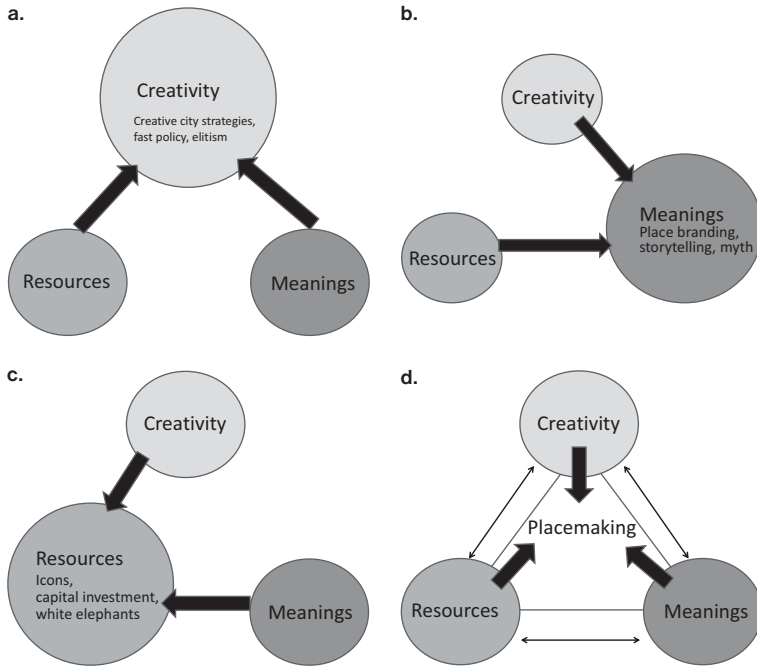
a.

Creativity
Creative city strategies, fast policy, elitism

Resources

Meanings

b.

Creativity

Meanings
Place branding, storytelling, myth

Resources

c.

Creativity

Resources
Icons, capital investment, white elephants

Meanings

d.

Creativity

Placemaking

Resources

Meanings